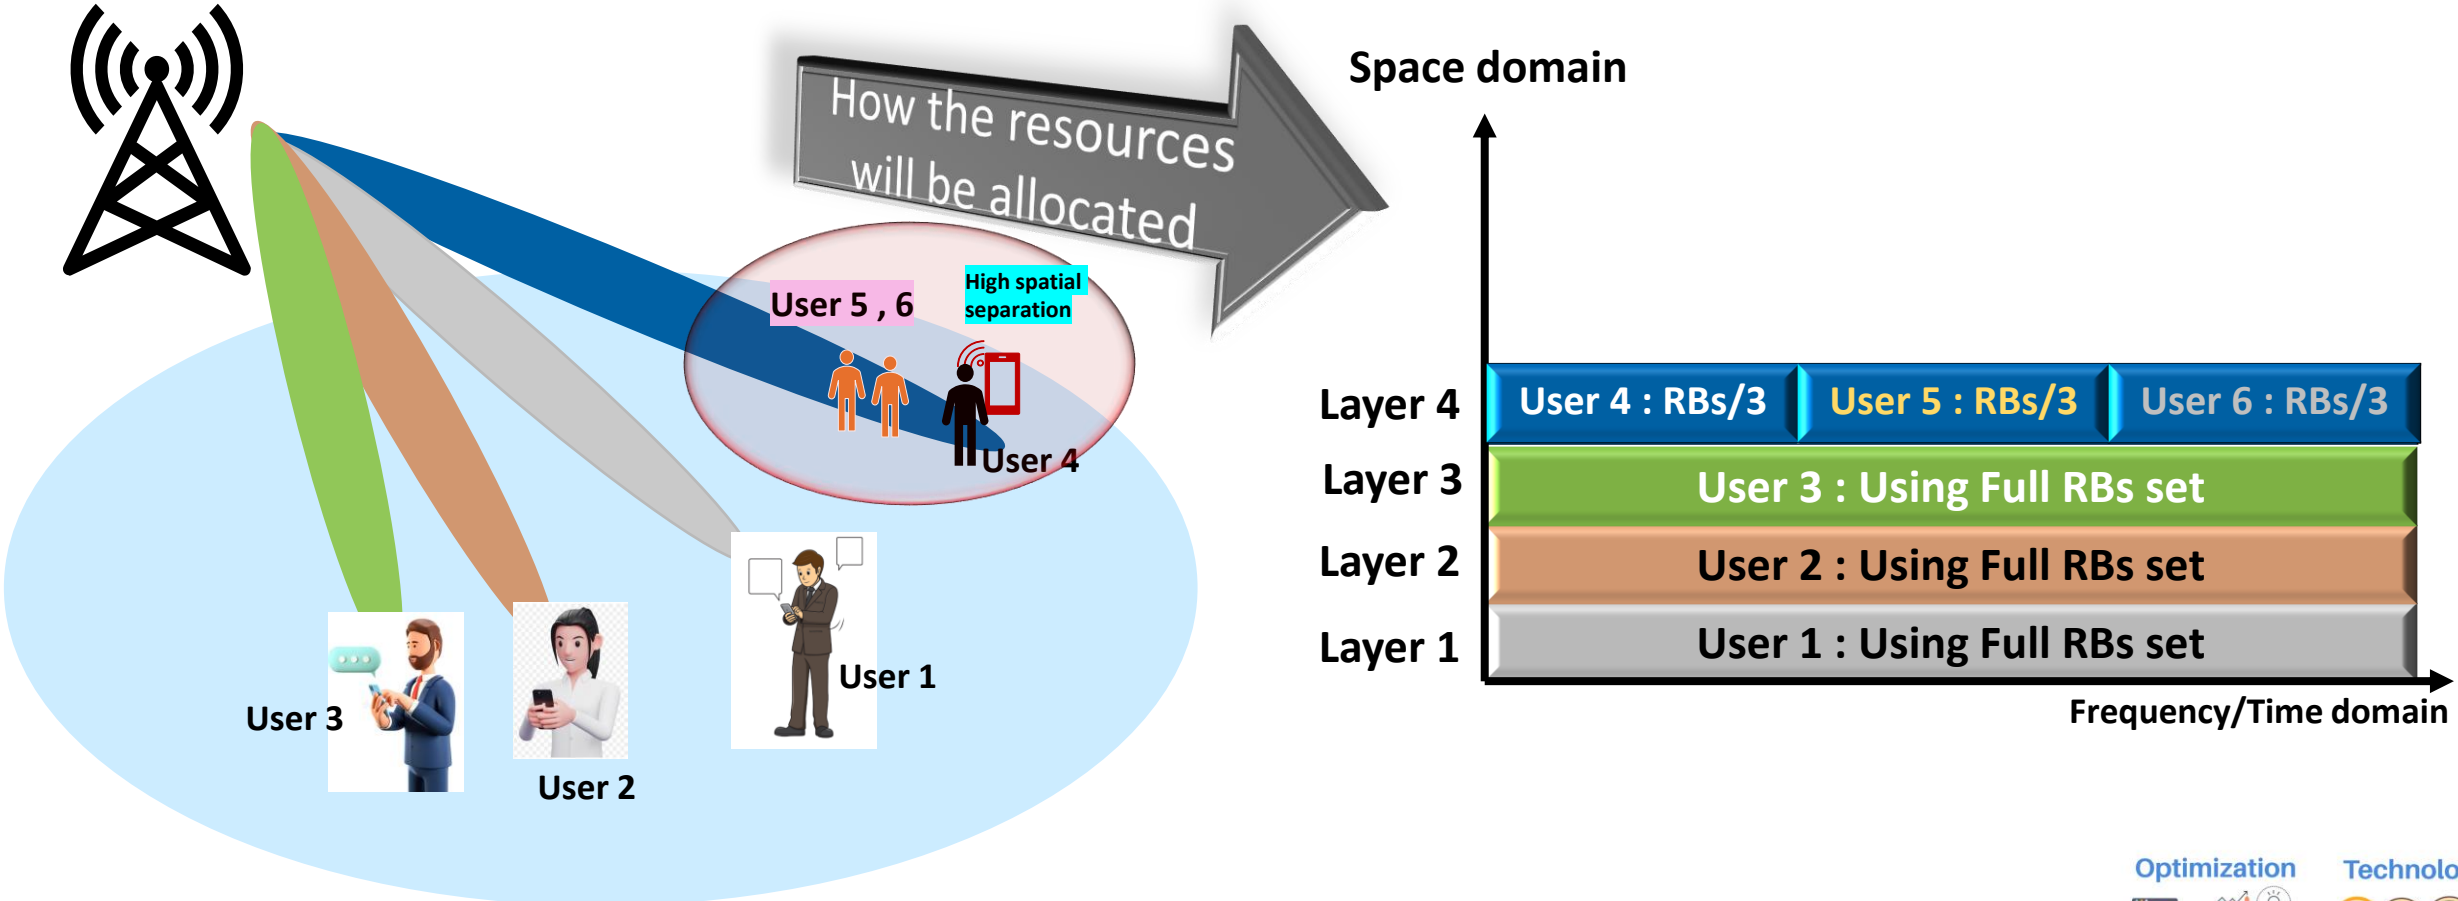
How the resources will be allocated

User 5 , 6

High spatial separation

User 4

User 1

User 3

User 2

Space domain

Layer 4

User 4 : RBs/3

User 5 : RBs/3

User 6 : RBs/3

Layer 3

User 3 : Using Full RBs set

Layer 2

User 2 : Using Full RBs set

Layer 1

User 1 : Using Full RBs set

Frequency/Time domain

Optimization

Technolo